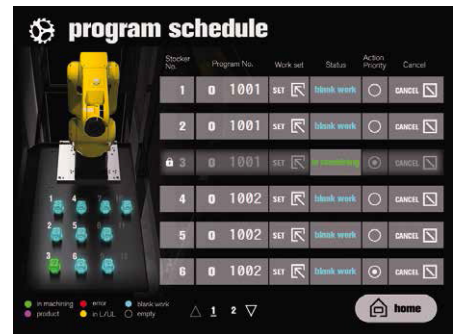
program schedule

| Stocker No. | Program No. | Work set | Status | Action Priority | Cancel |
|---|---|---|---|---|---|
| 1 | 0 1001 | SET | blank work | | CANCEL |
| 2 | 0 1001 | SET | blank work | | CANCEL |
| 3 | 0 1001 | SET | in machining | | CANCEL |
| 4 | 0 1002 | SET | blank work | | CANCEL |
| 5 | 0 1002 | SET | blank work | | CANCEL |
| 6 | 0 1002 | SET | blank work | | CANCEL |

1 4 7
2 5 8
3 6 9

in machining
error
blank work
product
in L/UL
empty

1 2

home